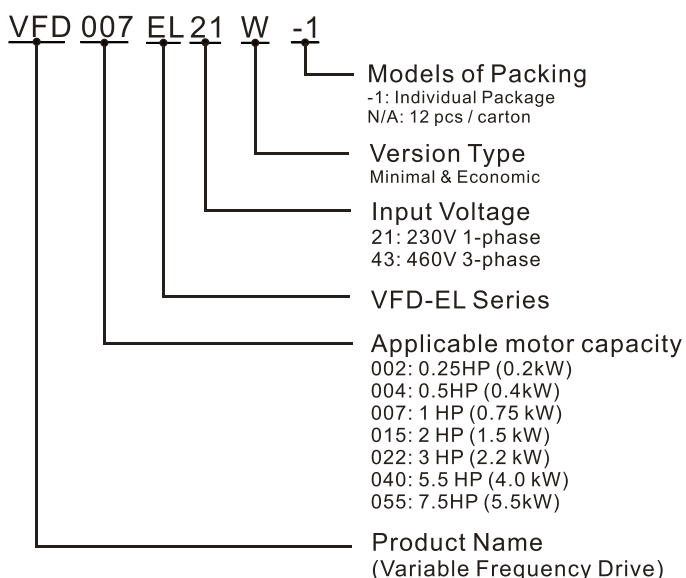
VFD 007 EL 21 W -1

Models of Packing
-1: Individual Package
N/A: 12 pcs / carton

Version Type
Minimal & Economic

Input Voltage
21: 230V 1-phase
43: 460V 3-phase

VFD-EL Series

Applicable motor capacity
002: 0.25HP (0.2kW)
004: 0.5HP (0.4kW)
007: 1 HP (0.75 kW)
015: 2 HP (1.5 kW)
022: 3 HP (2.2 kW)
040: 5.5 HP (4.0 kW)
055: 7.5HP (5.5kW)

Product Name
(Variable Frequency Drive)